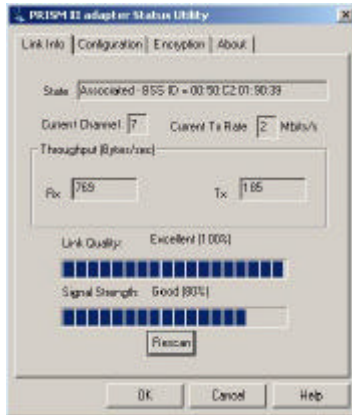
PRISM II adapter Status Utility

Link Info | Configuration | Encryption | About

State Associated - BSS ID = 00:50:C2:01:90:39

Current Channel 7 Current Tx Rate 2 Mbits/s

Throughput (Bytes/sec)

Rx 769 Tx 185

Link Quality: Excellent (100%)

Signal Strength: Good (80%)

Rescan

OK Cancel Help